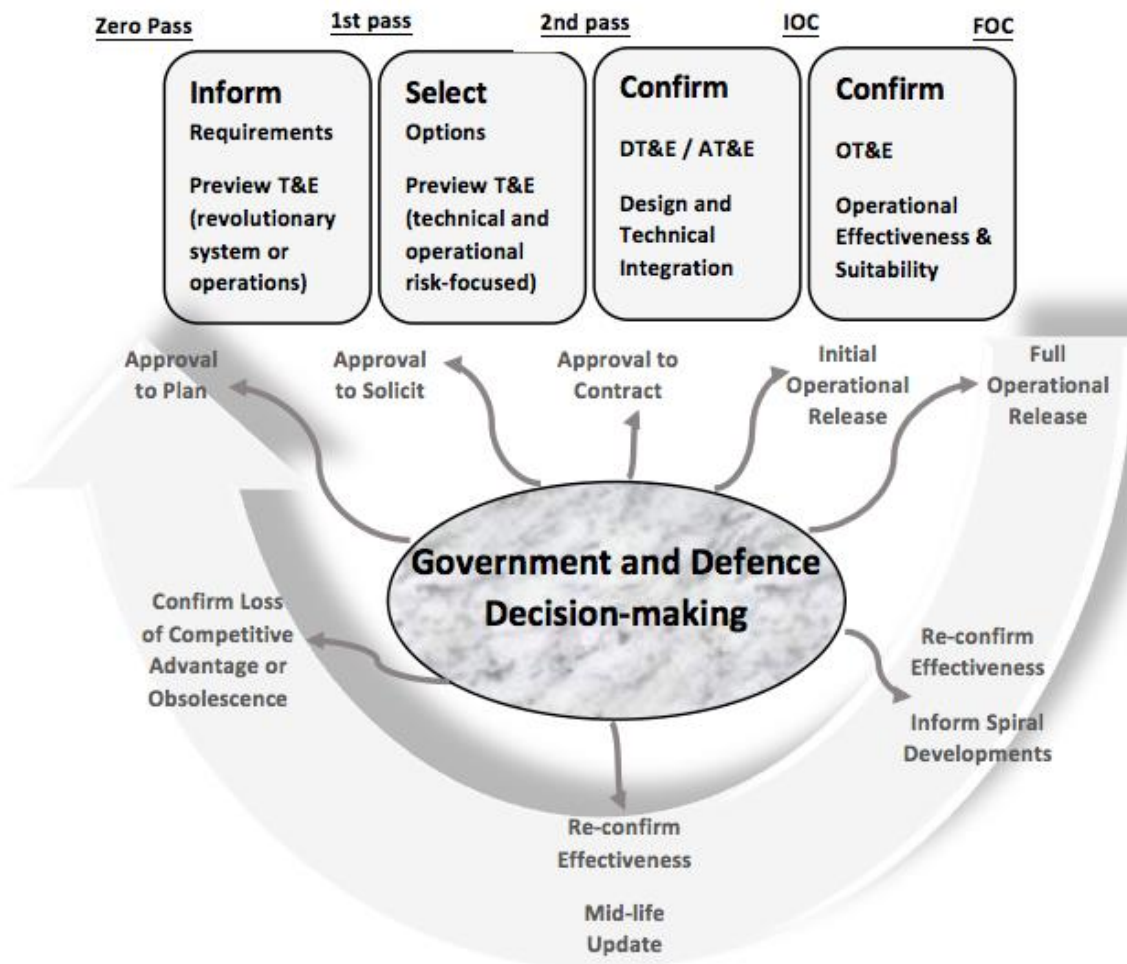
Zero Pass

1st pass

2nd pass

IOC

FOC

Inform
Requirements
Preview T&E (revolutionary system or operations)

Select
Options
Preview T&E (technical and operational risk-focused)

Confirm
DT&E / AT&E
Design and Technical Integration

Confirm
OT&E
Operational Effectiveness & Suitability

Approval to Plan

Approval to Solicit

Approval to Contract

Initial Operational Release

Full Operational Release

Government and Defence Decision-making

Confirm Loss of Competitive Advantage or Obsolescence

Re-confirm Effectiveness

Inform Spiral Developments

Re-confirm Effectiveness

Mid-life Update